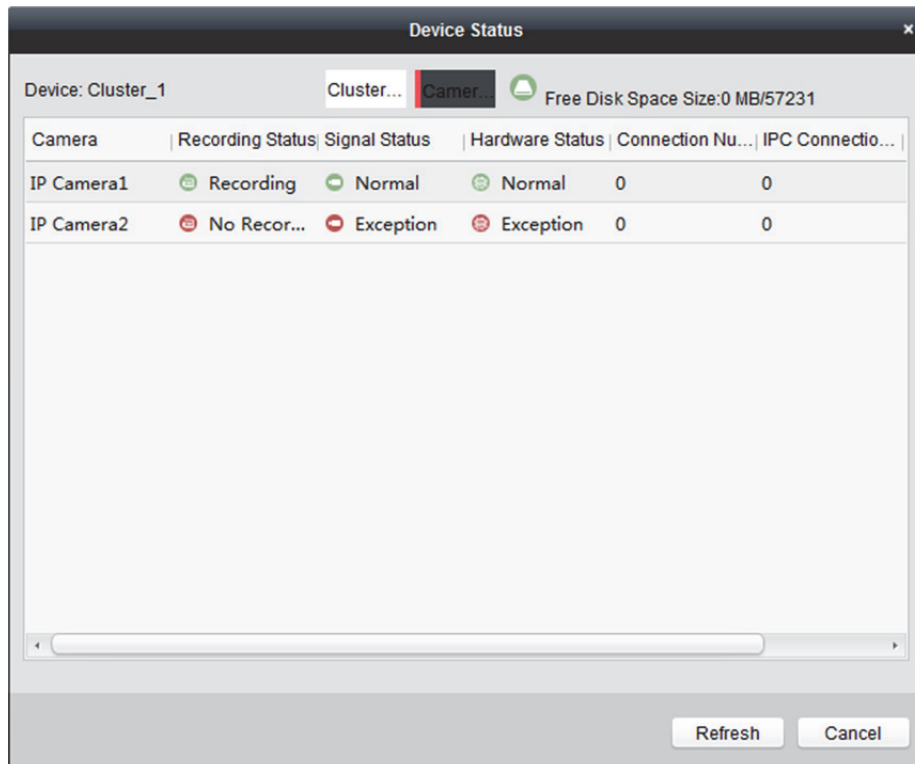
Device Status

×

Device: Cluster_1

Cluster...

Camer...

Free Disk Space Size:0 MB/57231

| Camera | Recording Status | Signal Status | Hardware Status | Connection Nu... | IPC Connectio... |
|---|---|---|---|---|---|
| IP Camera1 | Recording | Normal | Normal | 0 | 0 |
| IP Camera2 | No Recor... | Exception | Exception | 0 | 0 |

Refresh

Cancel